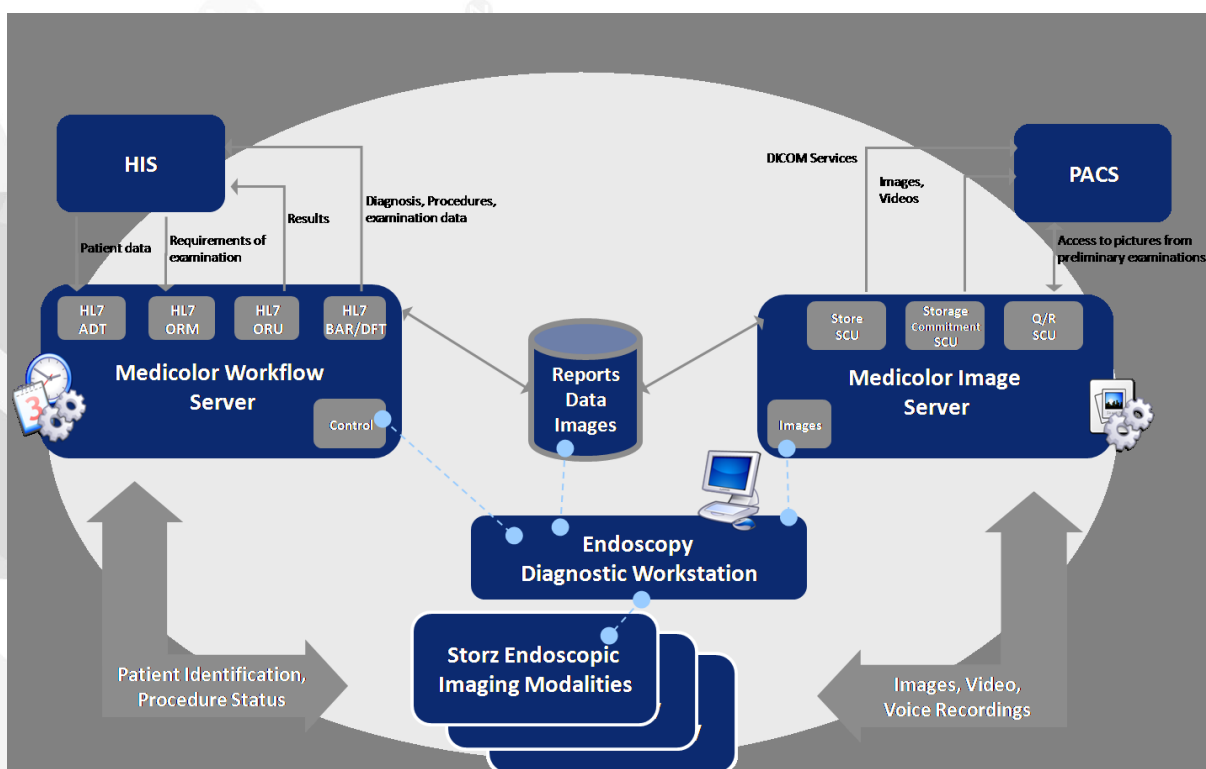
HIS

Patient data

Requirements of examination

Results

Diagnosis, Procedures, examination data

DICOM Services

Images, Videos

PACS

Access to pictures from preliminary examinations

HL7 ADT

HL7 ORM

HL7 ORU

HL7 BAR/DFT

Medicolor Workflow Server

Control

Reports Data Images

Store SCU

Storage Commitment SCU

Q/R SCU

Medicolor Image Server

Images

Endoscopy Diagnostic Workstation

Storz Endoscopic Imaging Modalities

Patient Identification, Procedure Status

Images, Video, Voice Recordings